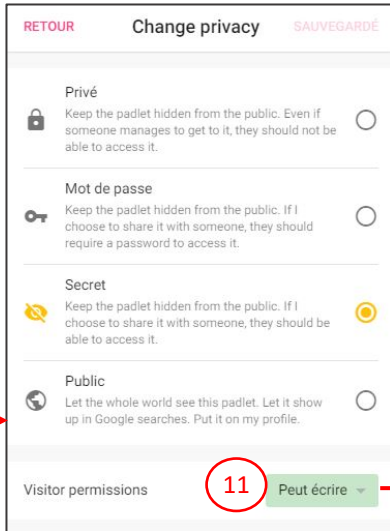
RETOUR
Change privacy
SAUVEGARDÉ

Privé
Keep the padlet hidden from the public. Even if someone manages to get to it, they should not be able to access it.

Mot de passe
Keep the padlet hidden from the public. If I choose to share it with someone, they should require a password to access it.

Secret
Keep the padlet hidden from the public. If I choose to share it with someone, they should be able to access it.

Public
Let the whole world see this padlet. Let it show up in Google searches. Put it on my profile.

Visitor permissions
11
Peut écrire